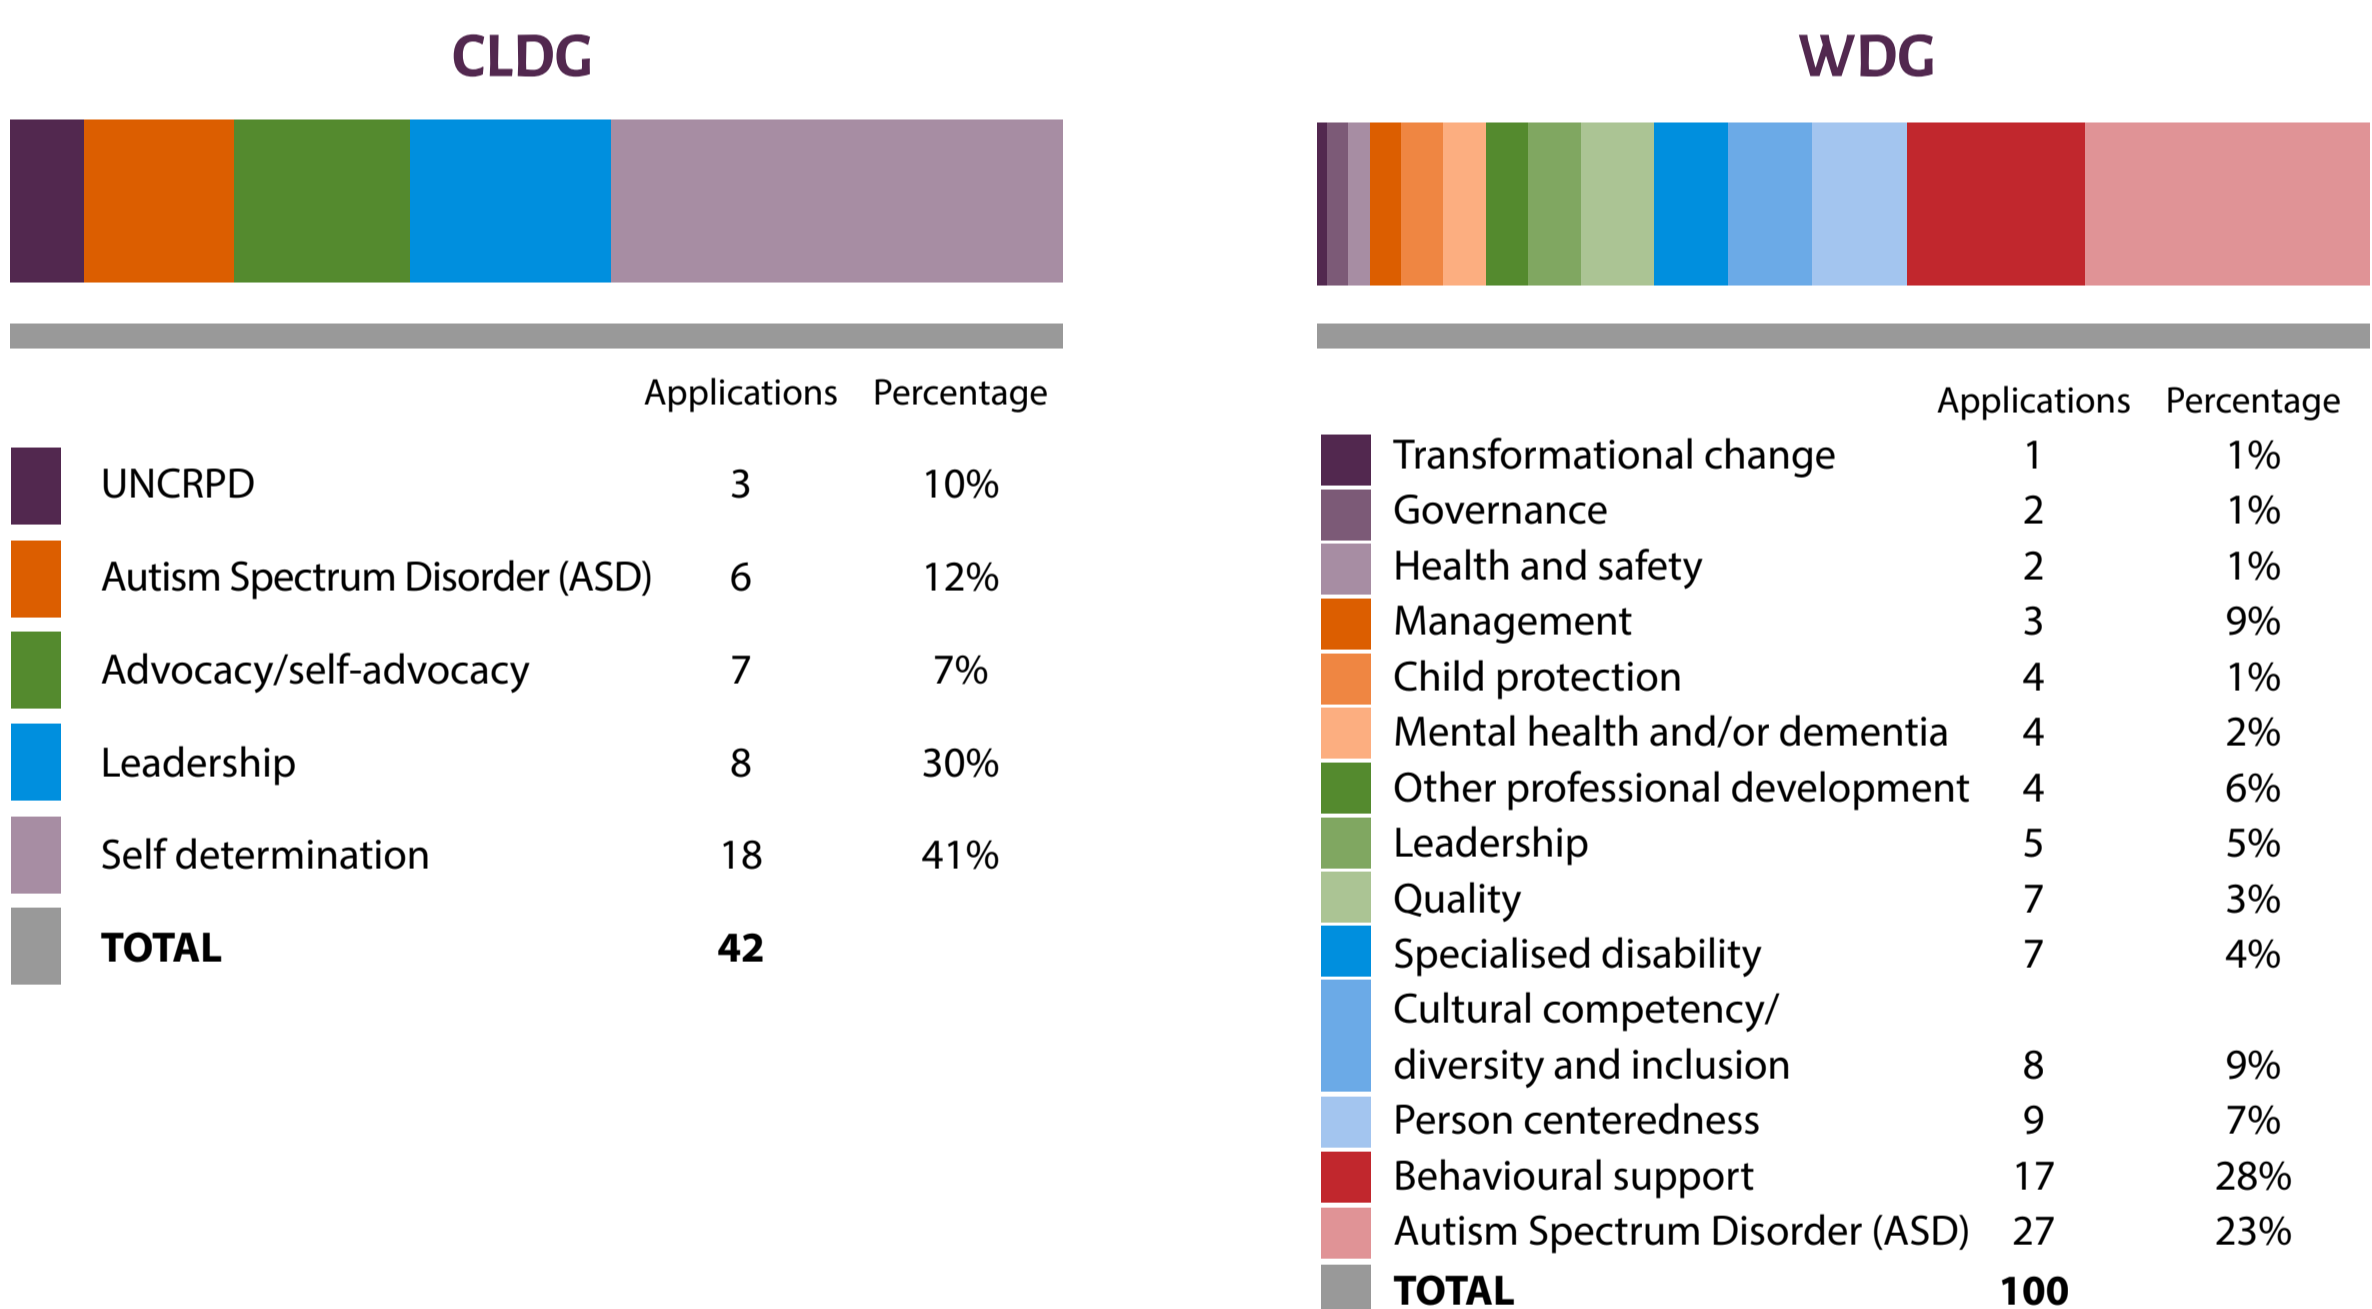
CLDG

| | Applications | Percentage |
|---|---|---|
| UNCRPD | 3 | 10% |
| Autism Spectrum Disorder (ASD) | 6 | 12% |
| Advocacy/self-advocacy | 7 | 7% |
| Leadership | 8 | 30% |
| Self determination | 18 | 41% |
| TOTAL | 42 | |

WDG

| | Applications | Percentage |
|---|---|---|
| Transformational change | 1 | 1% |
| Governance | 2 | 1% |
| Health and safety | 2 | 1% |
| Management | 3 | 9% |
| Child protection | 4 | 1% |
| Mental health and/or dementia | 4 | 2% |
| Other professional development | 4 | 6% |
| Leadership | 5 | 5% |
| Quality | 7 | 3% |
| Specialised disability | 7 | 4% |
| Cultural competency/ diversity and inclusion | 8 | 9% |
| Person centeredness | 9 | 7% |
| Behavioural support | 17 | 28% |
| Autism Spectrum Disorder (ASD) | 27 | 23% |
| TOTAL | 100 | |